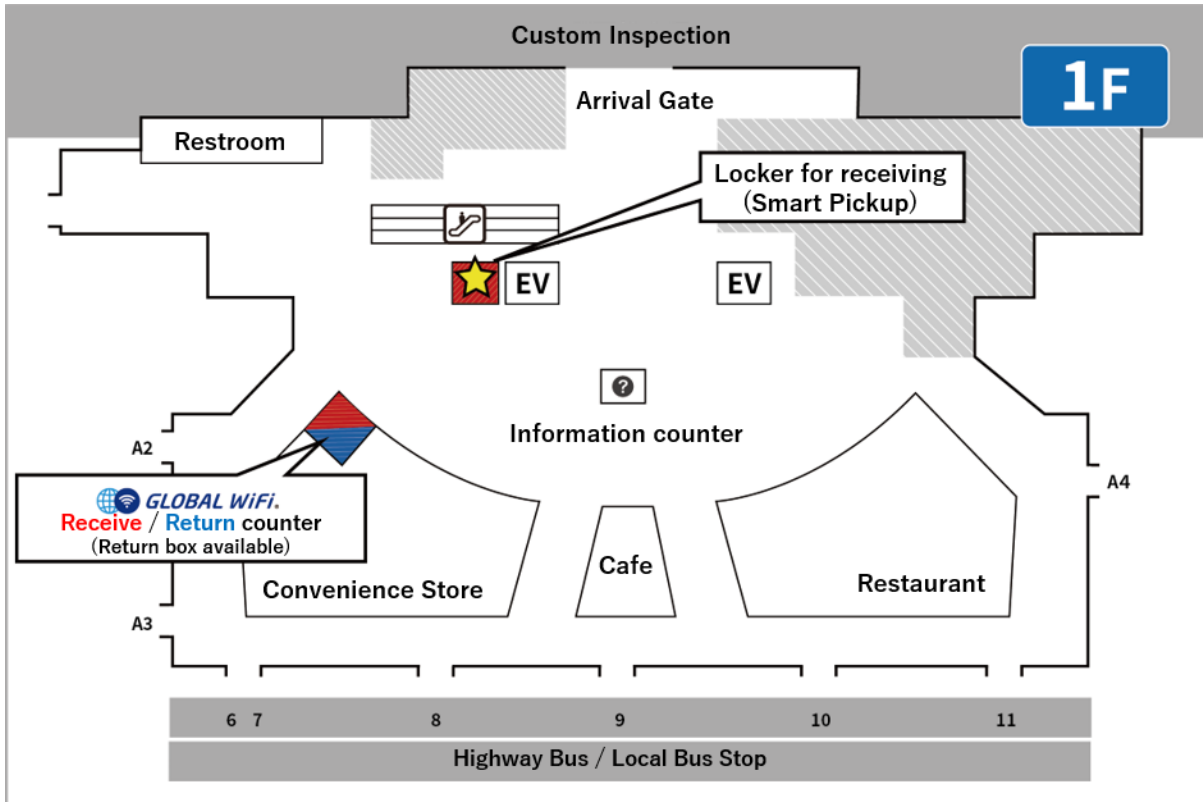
Custom Inspection

1F

Arrival Gate

Restroom

Locker for receiving
(Smart Pickup)

EV

EV

Information counter

A2

A4

GLOBAL WiFi.
Receive / Return counter
(Return box available)

Cafe

Convenience Store

Restaurant

A3

6 7 8 9 10 11

Highway Bus / Local Bus Stop